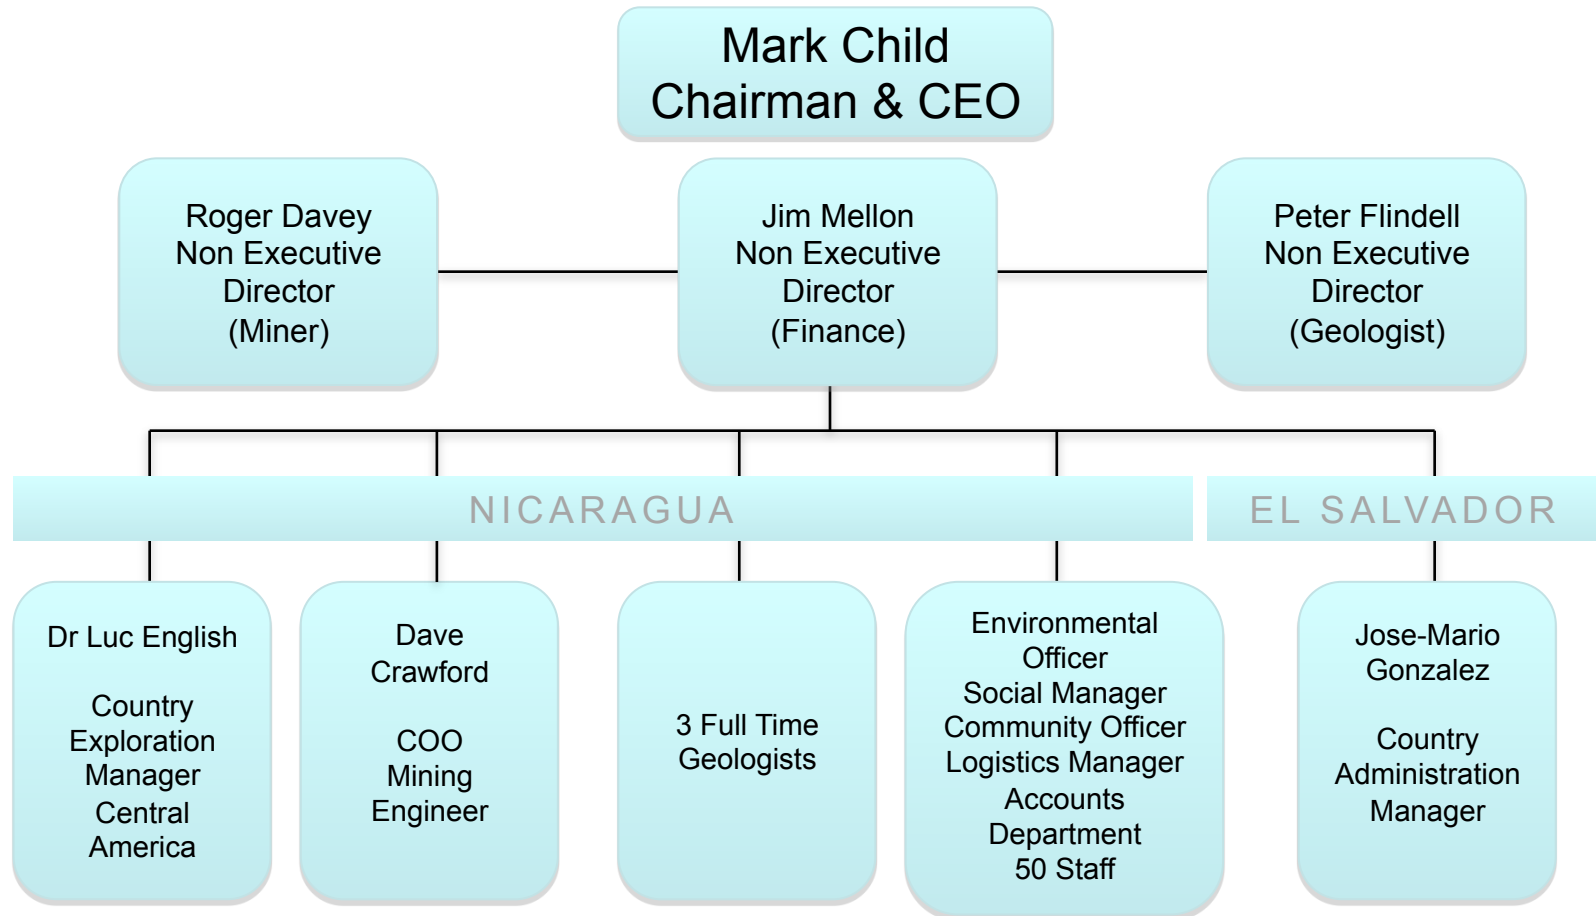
Mark Child
Chairman & CEO

Roger Davey
Non Executive
Director
(Miner)

Jim Mellon
Non Executive
Director
(Finance)

Peter Flindell
Non Executive
Director
(Geologist)

NICARAGUA

EL SALVADOR

Dr Luc English

Country
Exploration
Manager
Central
America

Dave
Crawford

COO
Mining
Engineer

3 Full Time
Geologists

Environmental
Officer
Social Manager
Community Officer
Logistics Manager
Accounts
Department
50 Staff

Jose-Mario
Gonzalez

Country
Administration
Manager